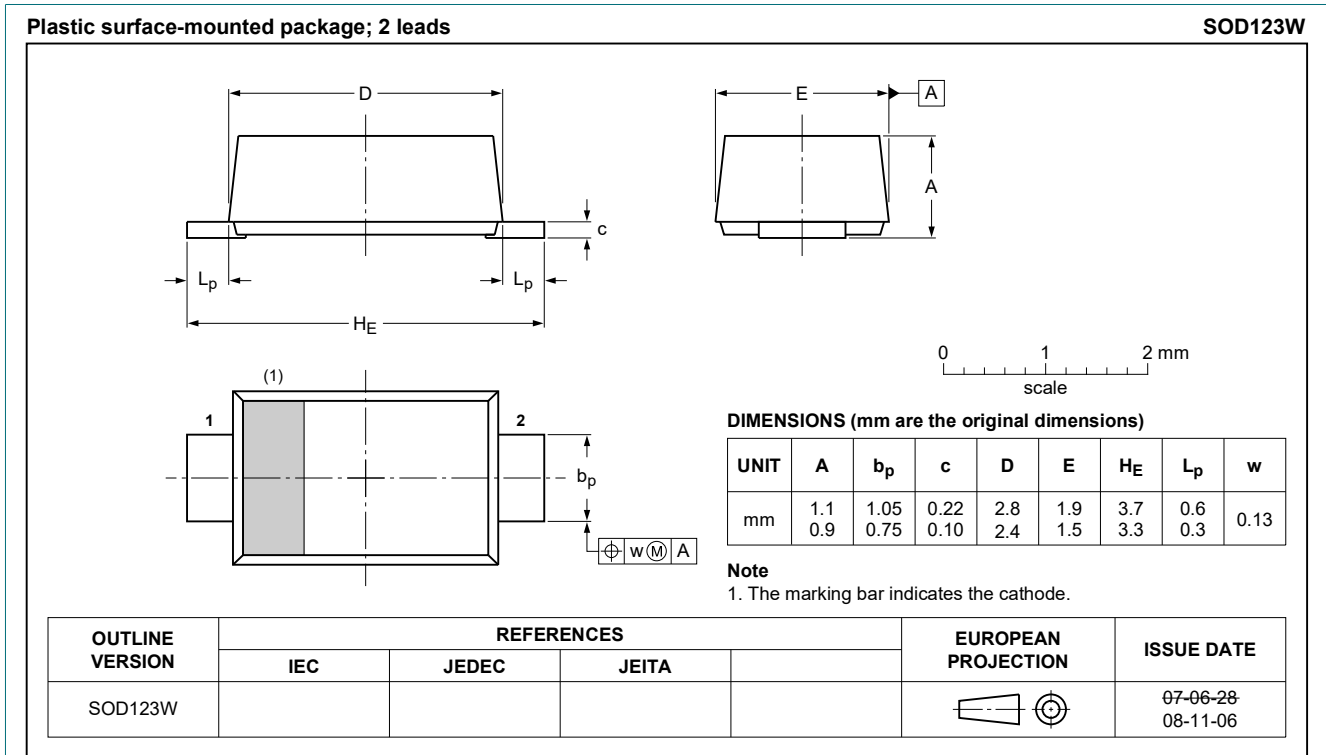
Plastic surface-mounted package; 2 leads

SOD123W

D

E

A

A

c

$L_p$

$L_p$

$H_E$

0

1

2 mm

scale

(1)

1

2

$b_p$

w M A

DIMENSIONS (mm are the original dimensions)

| UNIT | A | $b_p$ | c | D | E | $H_E$ | $L_p$ | w |
|---|---|---|---|---|---|---|---|---|
| mm | 1.1<br>0.9 | 1.05<br>0.75 | 0.22<br>0.10 | 2.8<br>2.4 | 1.9<br>1.5 | 3.7<br>3.3 | 0.6<br>0.3 | 0.13 |

Note
1. The marking bar indicates the cathode.

| OUTLINE VERSION | REFERENCES IEC | JEDEC | JEITA | | EUROPEAN PROJECTION | ISSUE DATE |
|---|---|---|---|---|---|---|
| SOD123W | | | | | | ~~07-06-28~~<br>08-11-06 |